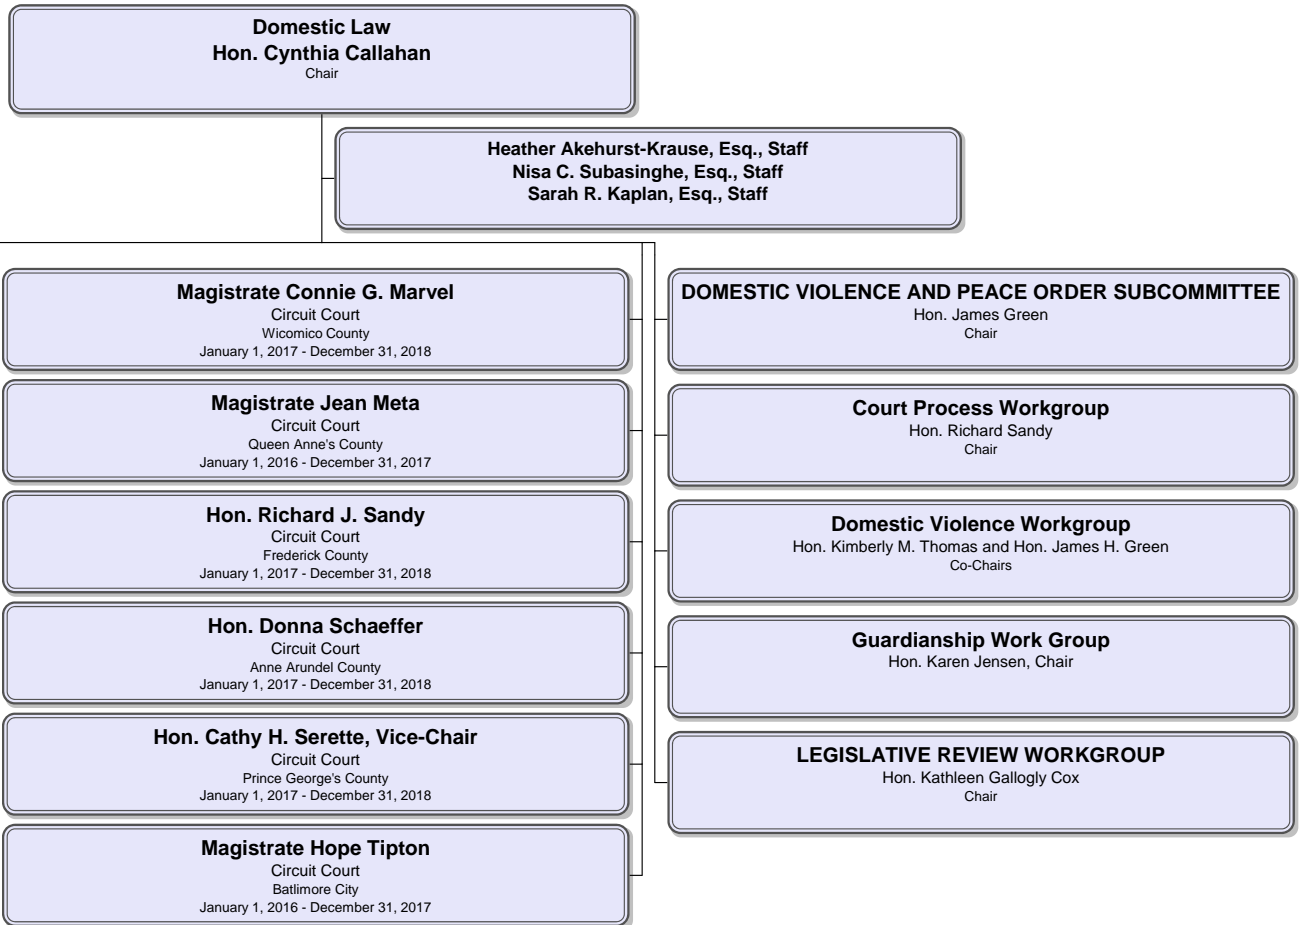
Domestic Law
Hon. Cynthia Callahan
Chair

Heather Akehurst-Krause, Esq., Staff
Nisa C. Subasinghe, Esq., Staff
Sarah R. Kaplan, Esq., Staff

Magistrate Connie G. Marvel
Circuit Court
Wicomico County
January 1, 2017 - December 31, 2018

Magistrate Jean Meta
Circuit Court
Queen Anne's County
January 1, 2016 - December 31, 2017

Hon. Richard J. Sandy
Circuit Court
Frederick County
January 1, 2017 - December 31, 2018

Hon. Donna Schaeffer
Circuit Court
Anne Arundel County
January 1, 2017 - December 31, 2018

Hon. Cathy H. Serette, Vice-Chair
Circuit Court
Prince George's County
January 1, 2017 - December 31, 2018

Magistrate Hope Tipton
Circuit Court
Batlimore City
January 1, 2016 - December 31, 2017

DOMESTIC VIOLENCE AND PEACE ORDER SUBCOMMITTEE
Hon. James Green
Chair

Court Process Workgroup
Hon. Richard Sandy
Chair

Domestic Violence Workgroup
Hon. Kimberly M. Thomas and Hon. James H. Green
Co-Chairs

Guardianship Work Group
Hon. Karen Jensen, Chair

LEGISLATIVE REVIEW WORKGROUP
Hon. Kathleen Gallogly Cox
Chair